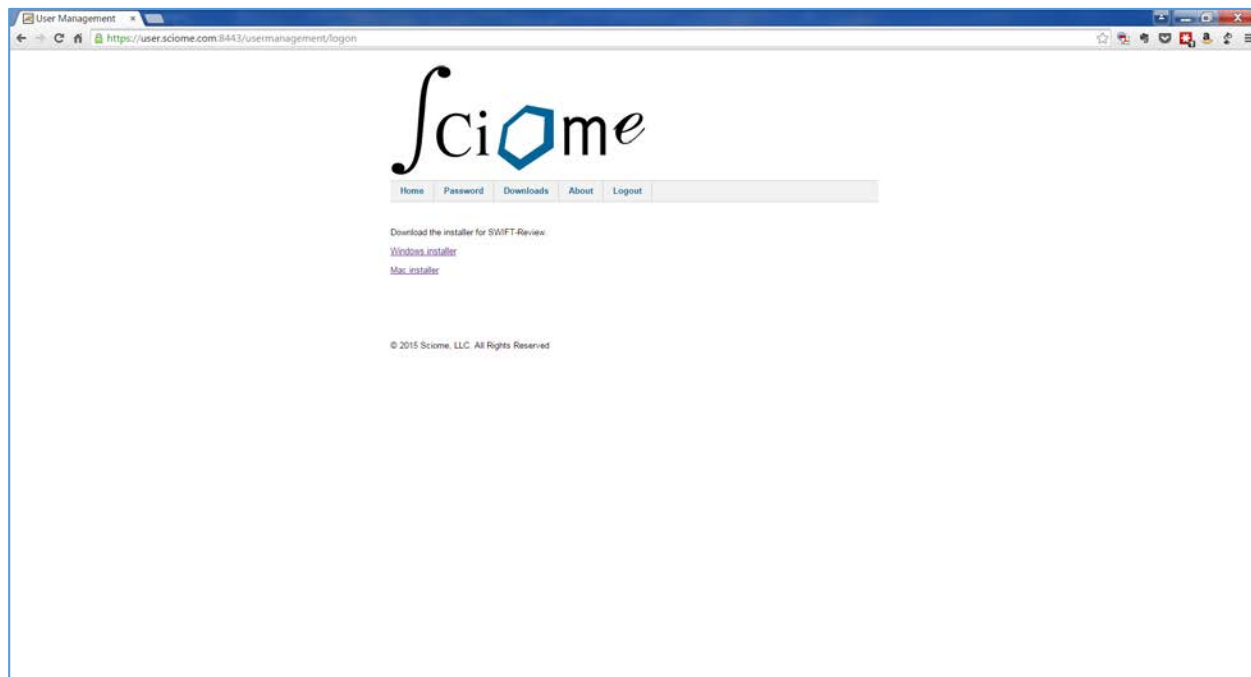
User Management ×

https://user.sciome.com:8443/usermanagement/logon

∫Ci me

Home Password Downloads About Logout

Download the installer for SWIFT-Review:

Windows installer

Mac installer

© 2015 Sciome, LLC. All Rights Reserved